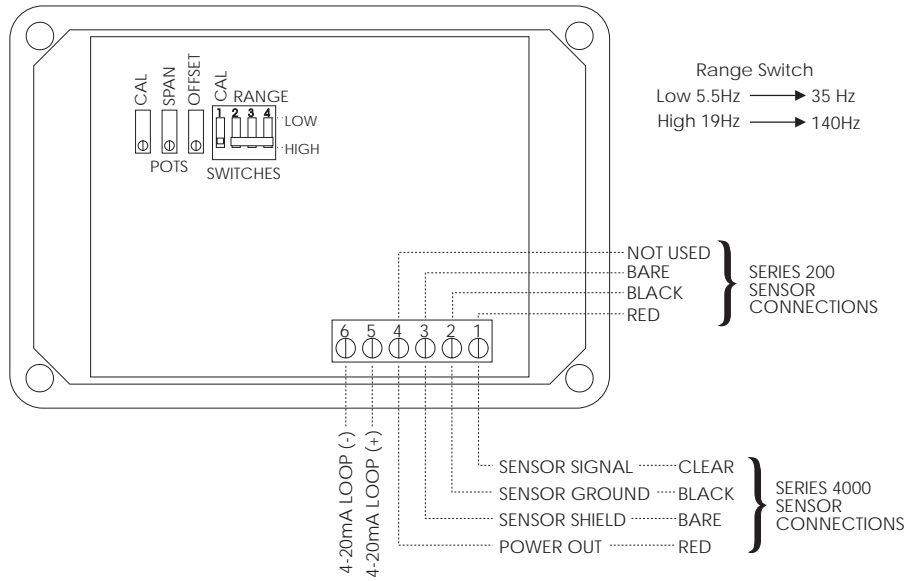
CAL SPAN OFFSET CAL RANGE
1 2 3 4
LOW
HIGH
POTS SWITCHES

Range Switch
Low 5.5Hz → 35 Hz
High 19Hz → 140Hz

NOT USED
BARE
BLACK
RED
SERIES 200 SENSOR CONNECTIONS

6 5 4 3 2 1

4-20mA LOOP (-)
4-20mA LOOP (+)

SENSOR SIGNAL CLEAR
SENSOR GROUND BLACK
SENSOR SHIELD BARE
POWER OUT RED
SERIES 4000 SENSOR CONNECTIONS